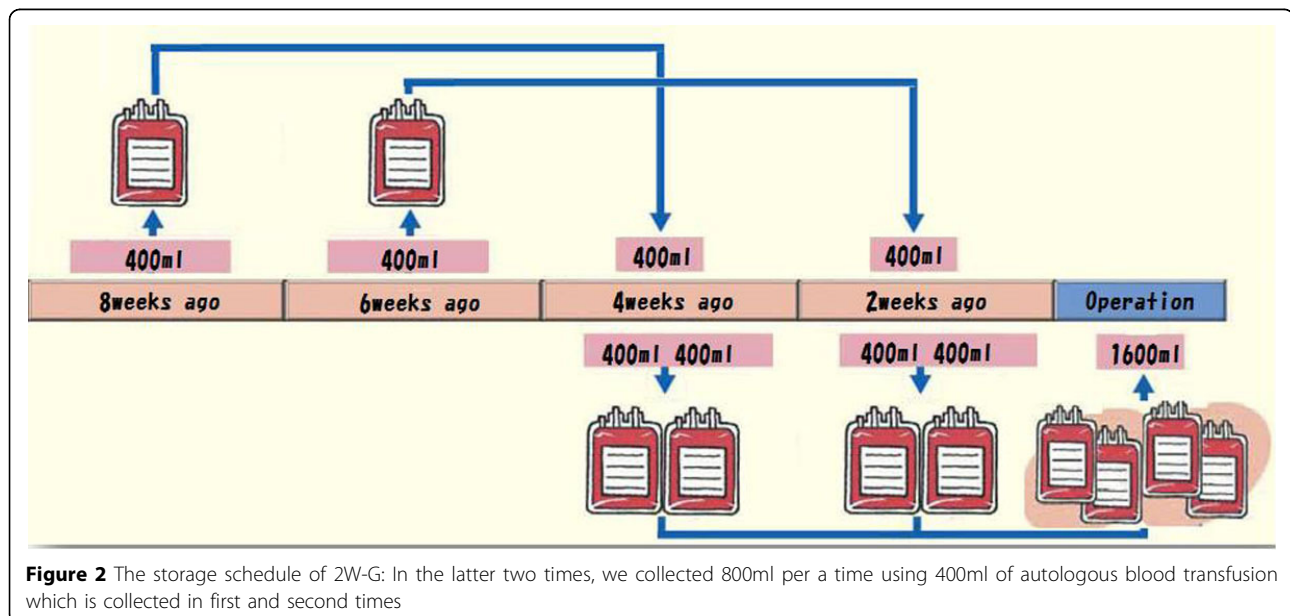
400ml

400ml

400ml

400ml

8weeks ago

6weeks ago

4weeks ago

2weeks ago

Operation

400ml 400ml

400ml 400ml

1600ml

**Figure 2** The storage schedule of 2W-G: In the latter two times, we collected 800ml per a time using 400ml of autologous blood transfusion which is collected in first and second times